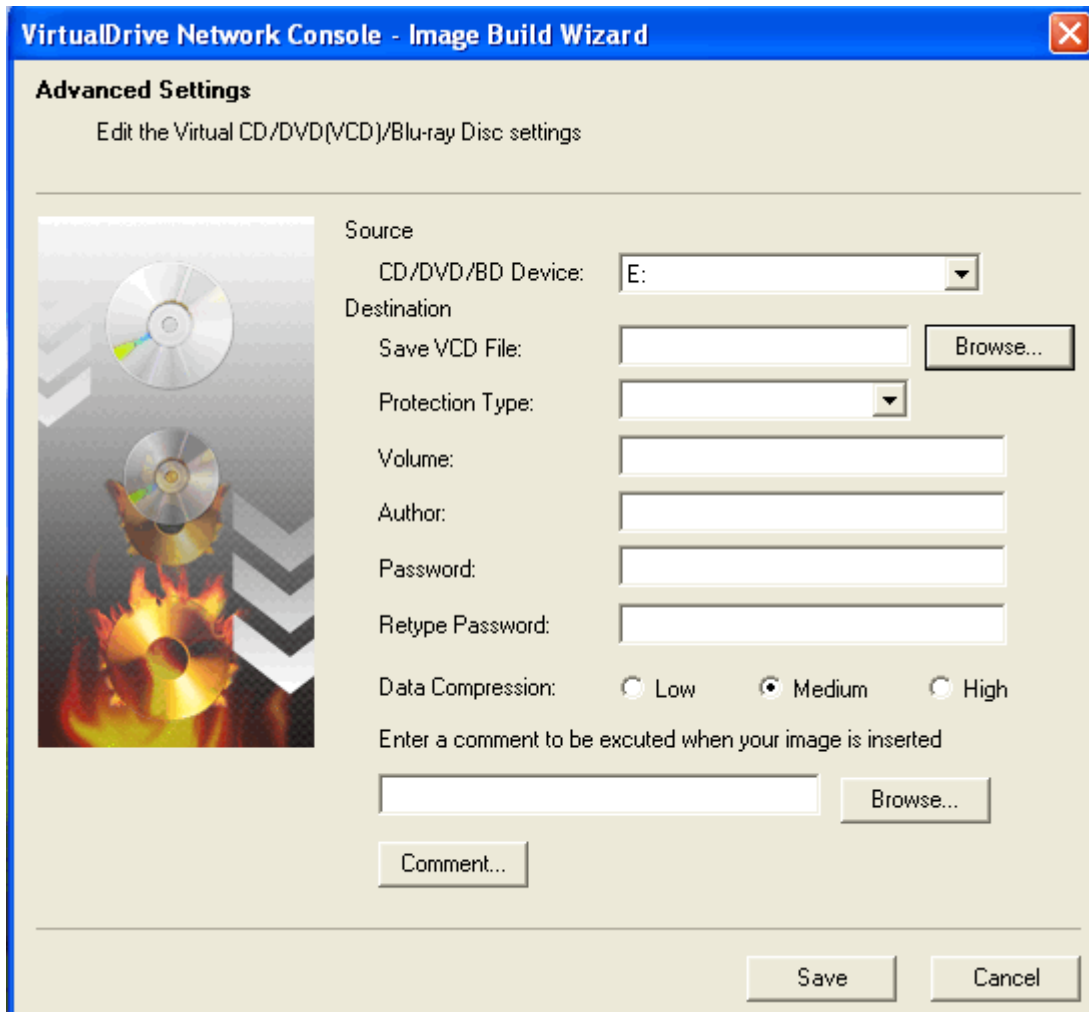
VirtualDrive Network Console - Image Build Wizard

Advanced Settings

Edit the Virtual CD/DVD(VCD)/Blu-ray Disc settings

Source

CD/DVD/BD Device: E:

Destination

Save VCD File: Browse...

Protection Type:

Volume:

Author:

Password:

Retype Password:

Data Compression: Low Medium High

Enter a comment to be excuted when your image is inserted

Browse...

Comment...

Save Cancel